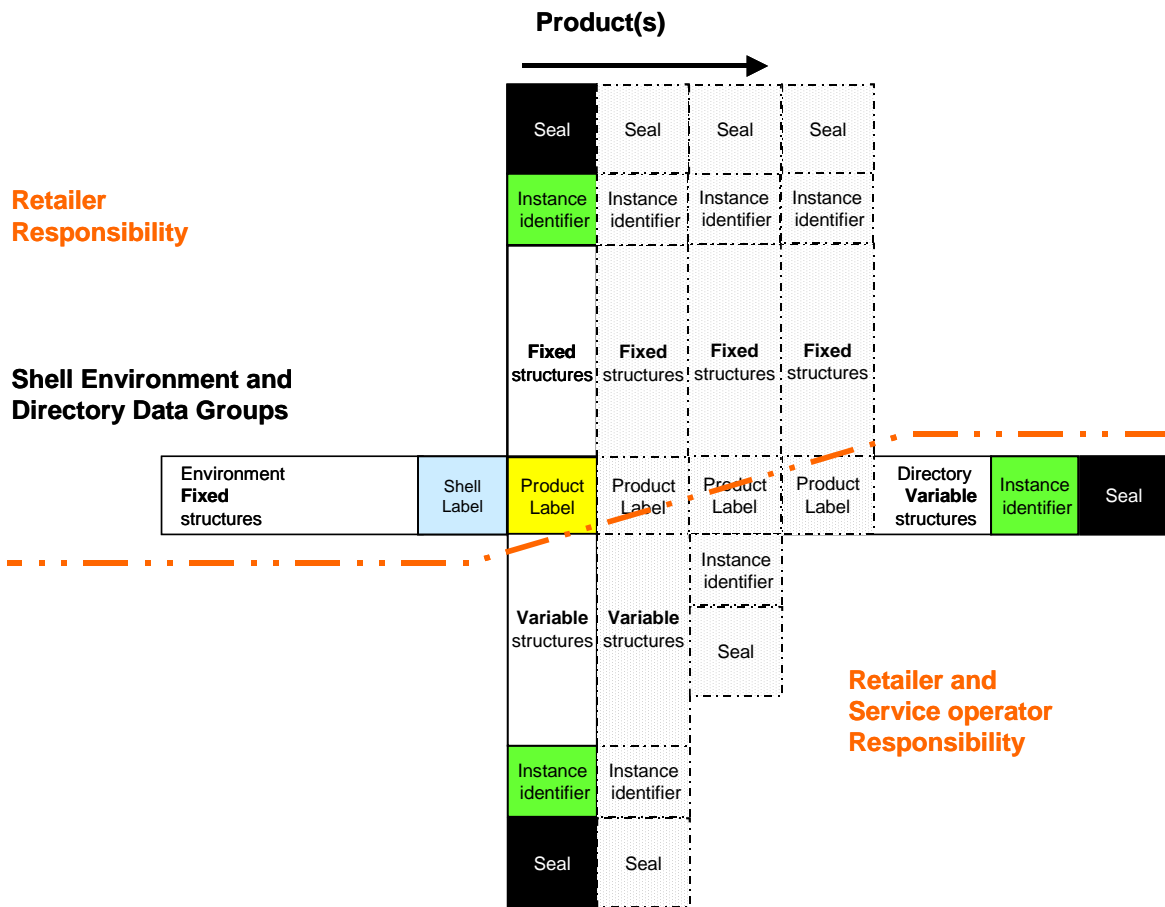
Product(s)

Retailer Responsibility

Shell Environment and Directory Data Groups

| Seal | Seal | Seal | Seal |
|---|---|---|---|
| Instance identifier | Instance identifier | Instance identifier | Instance identifier |
| **Fixed** structures | **Fixed** structures | **Fixed** structures | **Fixed** structures |

| Environment **Fixed** structures | Shell Label | Product Label | Product Label | Product Label | Product Label | Directory **Variable** structures | Instance identifier | Seal |
|---|---|---|---|---|---|---|---|---|

| **Variable** structures | **Variable** structures | Instance identifier |
|---|---|---|
| | | Seal |
| Instance identifier | Instance identifier | |
| Seal | Seal | |

Retailer and Service operator Responsibility